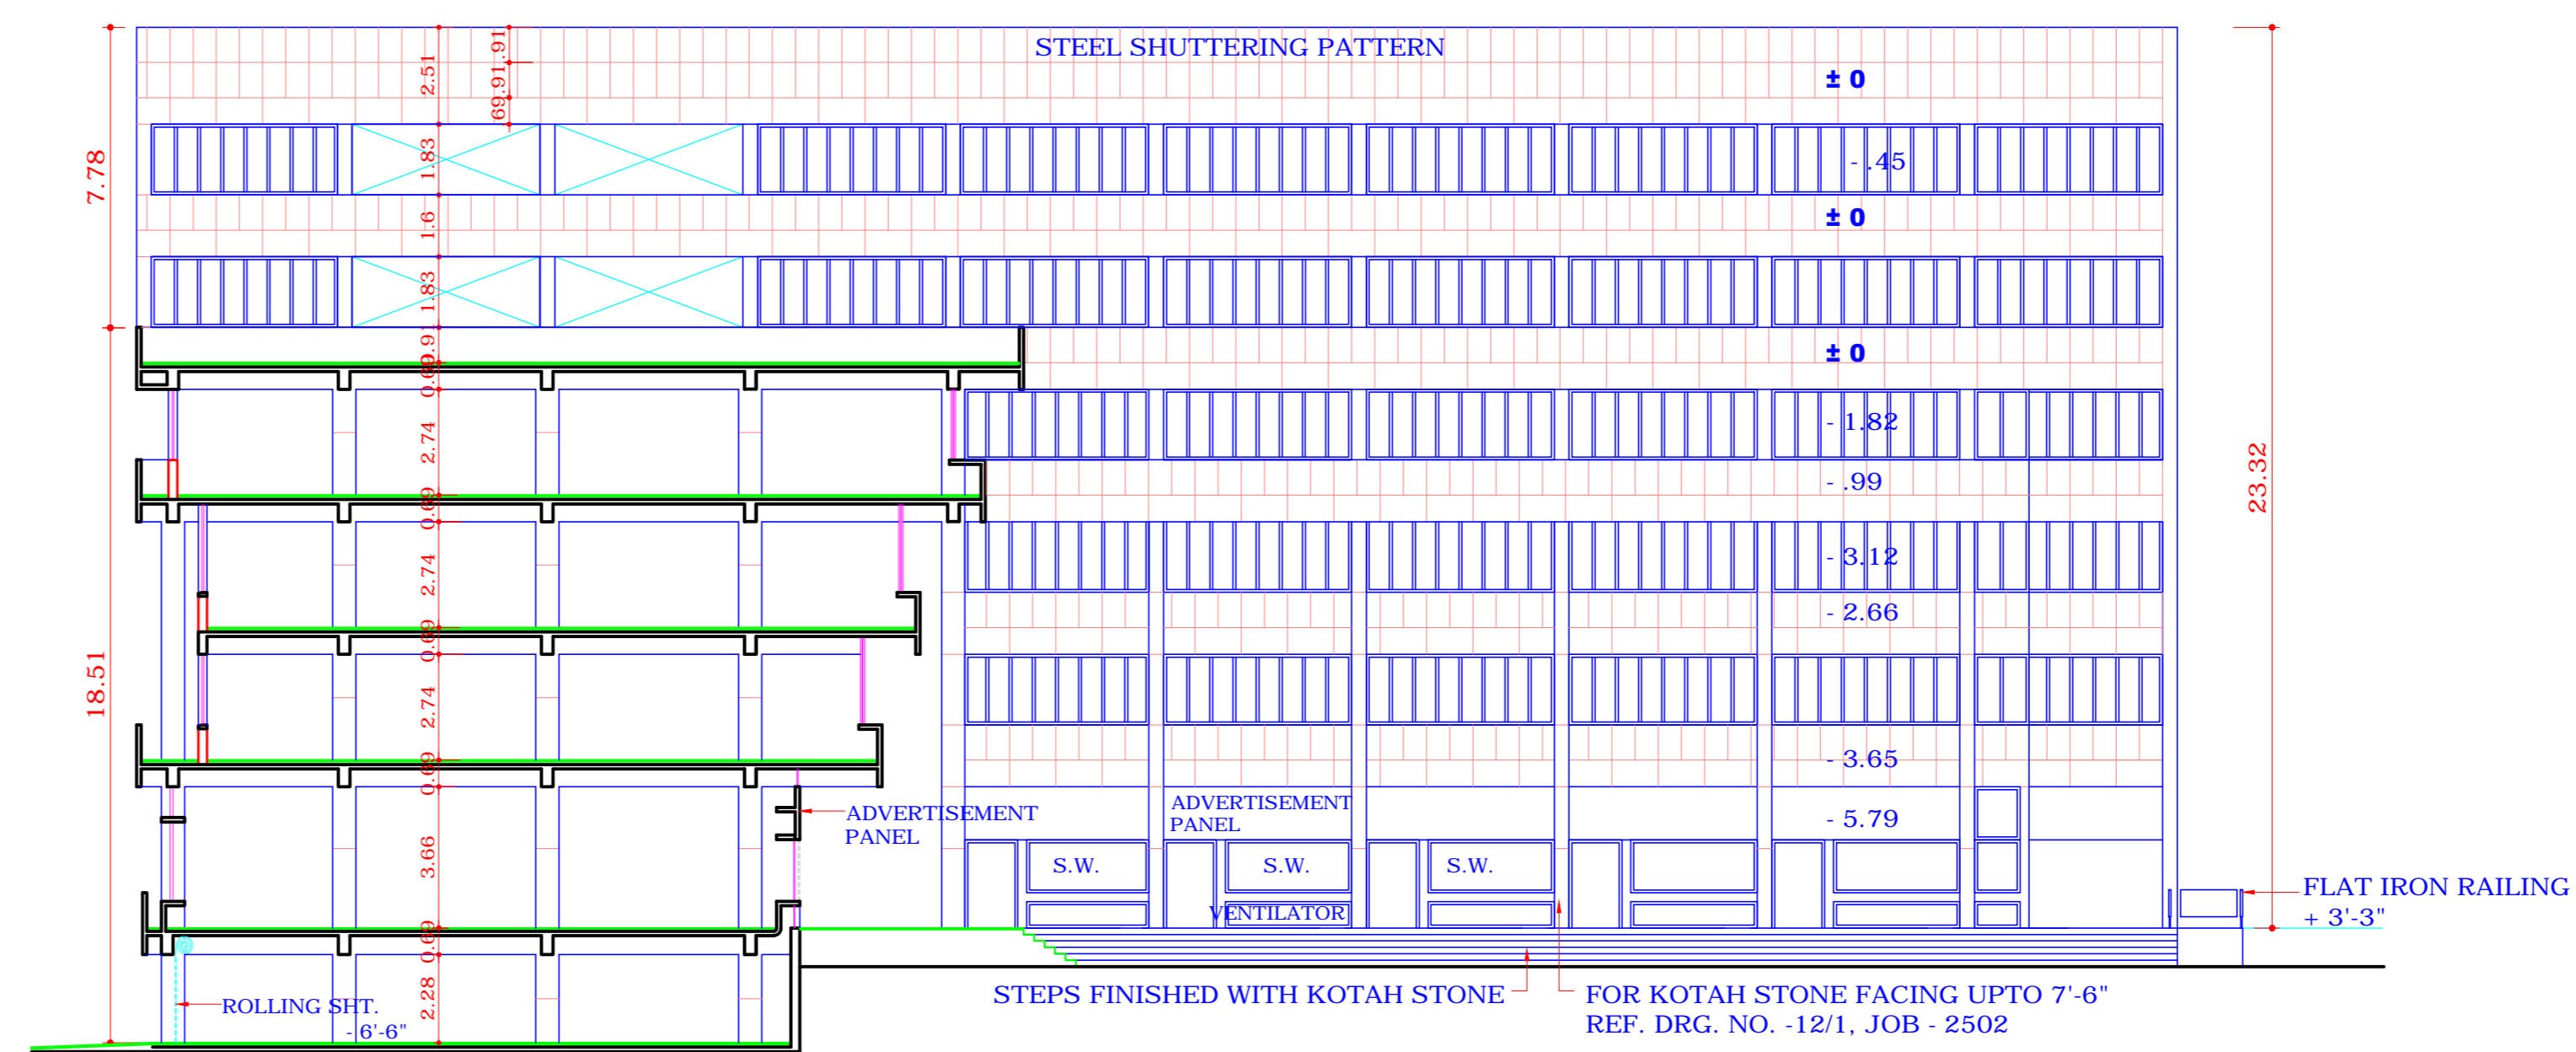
STEEL SHUTTERING PATTERN

7.78

2.51
69.91.91
1.83
1.6
1.83
0.9
0.69
2.74
0.69
2.74
0.69
2.74
0.69
3.66
0.69
2.28

18.51

± 0
- .45
± 0
± 0
- 1.82
- .99
- 3.12
- 2.66
- 3.65
- 5.79

23.32

ADVERTISEMENT PANEL

ADVERTISEMENT PANEL

S.W.
S.W.
S.W.
VENTILATOR

FLAT IRON RAILING
+ 3'-3"

ROLLING SHT.
- 6'-6"

STEPS FINISHED WITH KOTAH STONE

FOR KOTAH STONE FACING UPTO 7'-6"
REF. DRG. NO. -12/1, JOB - 2502